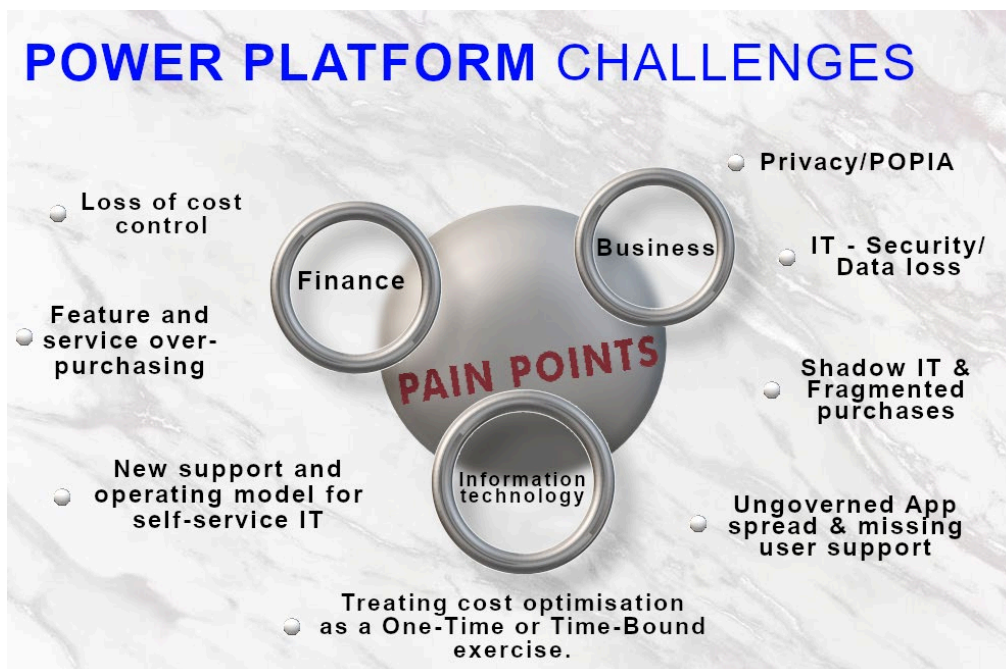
POWER PLATFORM CHALLENGES

Loss of cost control

Feature and service over-purchasing

New support and operating model for self-service IT

Finance

Business

PAIN POINTS

Information technology

Privacy/POPIA

IT - Security/ Data loss

Shadow IT & Fragmented purchases

Ungoverned App spread & missing user support

Treating cost optimisation as a One-Time or Time-Bound exercise.